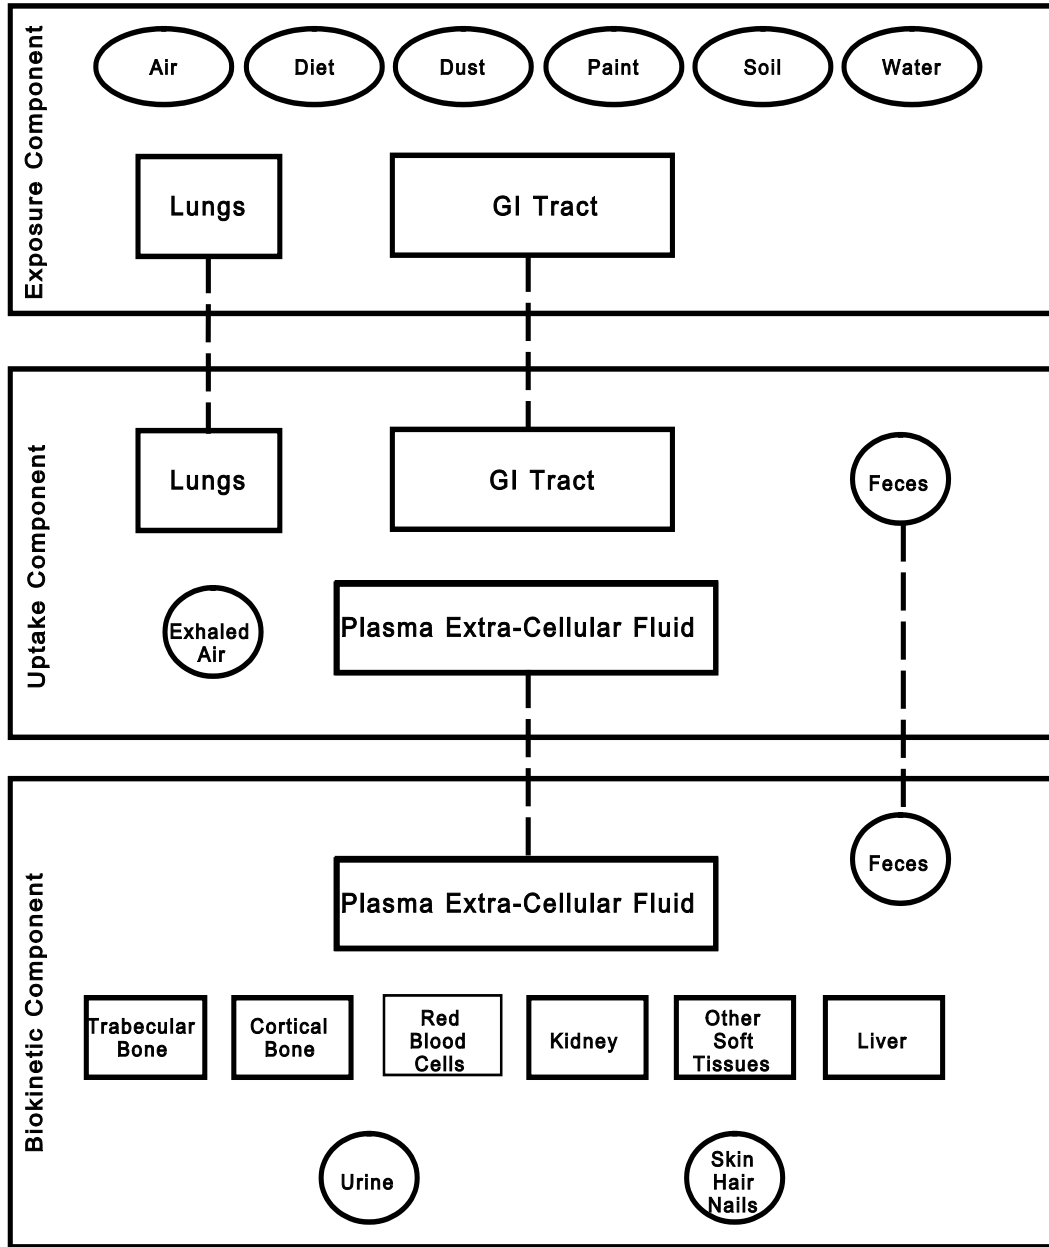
Exposure Component

Air

Diet

Dust

Paint

Soil

Water

Lungs

GI Tract

Uptake Component

Lungs

GI Tract

Feces

Exhaled Air

Plasma Extra-Cellular Fluid

Biokinetic Component

Feces

Plasma Extra-Cellular Fluid

Trabecular Bone

Cortical Bone

Red Blood Cells

Kidney

Other Soft Tissues

Liver

Urine

Skin Hair Nails